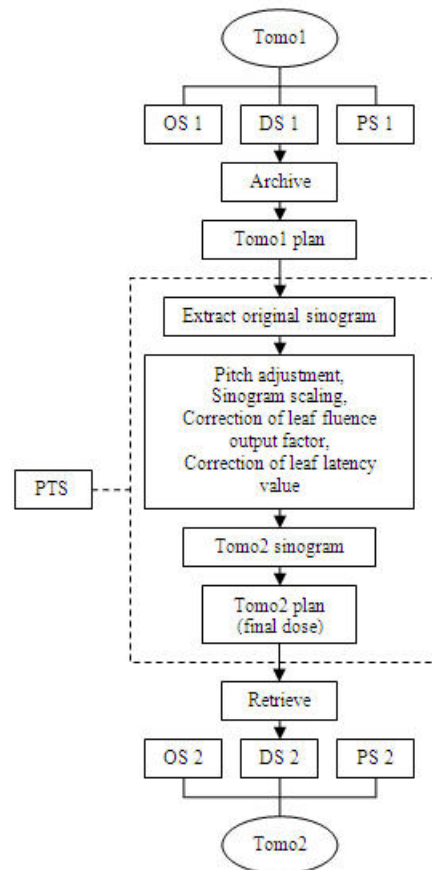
Tomo1

OS 1

DS 1

PS 1

Archive

Tomo1 plan

Extract original sinogram

Pitch adjustment, Sinogram scaling, Correction of leaf fluence output factor, Correction of leaf latency value

PTS

Tomo2 sinogram

Tomo2 plan (final dose)

Retrieve

OS 2

DS 2

PS 2

Tomo2